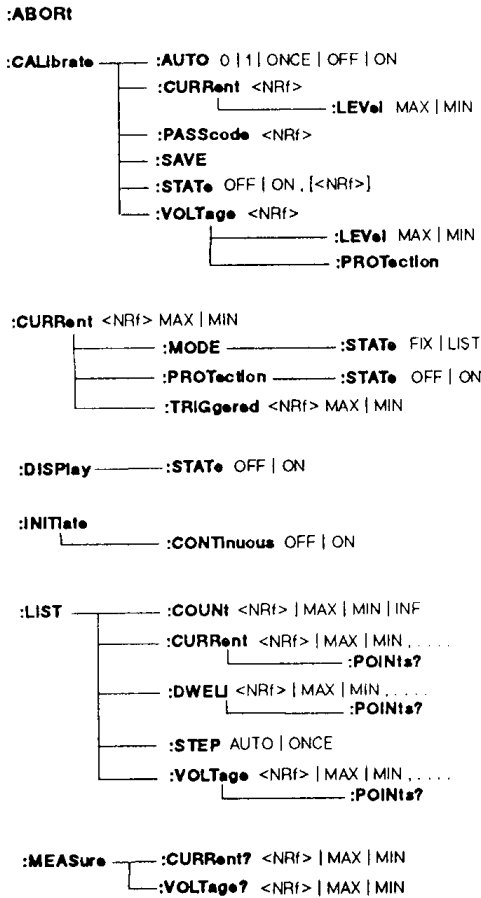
:ABORt

:CALibrate
:AUTO 0 | 1 | ONCE | OFF | ON
:CURRent <NRf>
:LEVel MAX | MIN
:PASScode <NRf>
:SAVE
:STATe OFF | ON , [<NRf>]
:VOLTage <NRf>
:LEVel MAX | MIN
:PROTection

:CURRent <NRf> MAX | MIN
:MODE
:STATe FIX | LIST
:PROTection
:STATe OFF | ON
:TRIGgered <NRf> MAX | MIN

:DISPlay
:STATe OFF | ON

:INITiate
:CONTinuous OFF | ON

:LIST
:COUNt <NRf> | MAX | MIN | INF
:CURRent <NRf> | MAX | MIN , . . . .
:POINts?
:DWELl <NRf> | MAX | MIN , . . . .
:POINts?
:STEP AUTO | ONCE
:VOLTage <NRf> | MAX | MIN , . . . .
:POINts?

:MEASure
:CURRent? <NRf> | MAX | MIN
:VOLTage? <NRf> | MAX | MIN